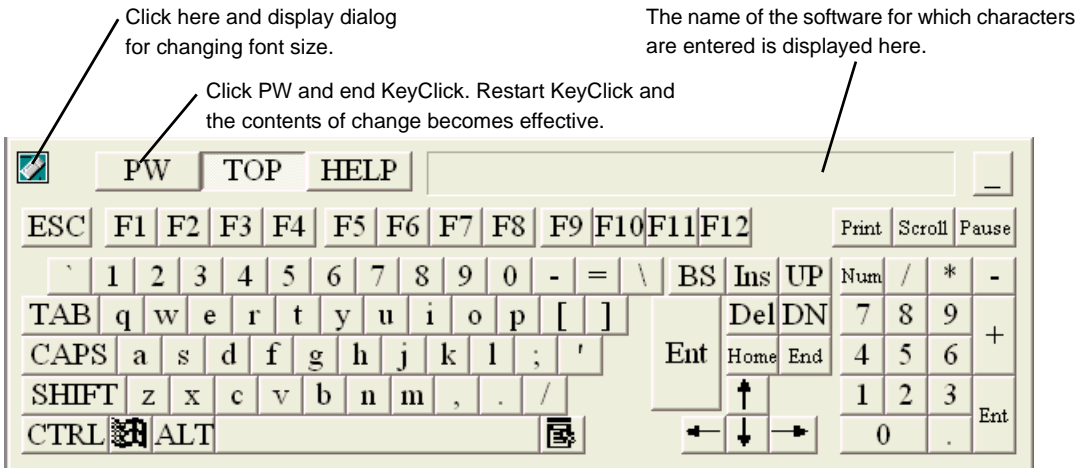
Click here and display dialog for changing font size.

The name of the software for which characters are entered is displayed here.

Click PW and end KeyClick. Restart KeyClick and the contents of change becomes effective.

PW TOP HELP _

ESC F1 F2 F3 F4 F5 F6 F7 F8 F9 F10 F11 F12 Print Scroll Pause

` 1 2 3 4 5 6 7 8 9 0 - = \ BS Ins UP Num / * -

TAB q w e r t y u i o p [ ] Del DN 7 8 9 +

CAPS a s d f g h j k l ; ' Ent Home End 4 5 6

SHIFT z x c v b n m , . / ↑ 1 2 3 Ent

CTRL ALT ← ↓ → 0 .